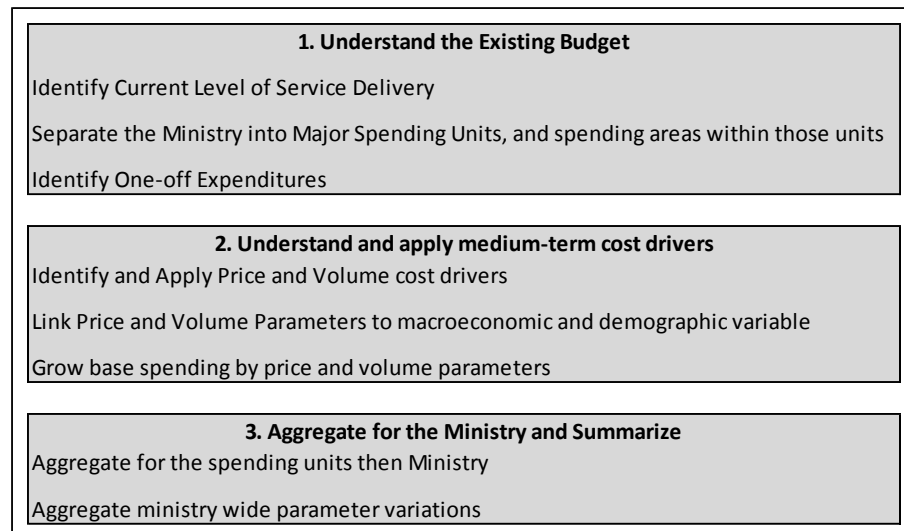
1. Understand the Existing Budget

Identify Current Level of Service Delivery

Separate the Ministry into Major Spending Units, and spending areas within those units

Identify One-off Expenditures

2. Understand and apply medium-term cost drivers

Identify and Apply Price and Volume cost drivers

Link Price and Volume Parameters to macroeconomic and demographic variable

Grow base spending by price and volume parameters

3. Aggregate for the Ministry and Summarize

Aggregate for the spending units then Ministry

Aggregate ministry wide parameter variations